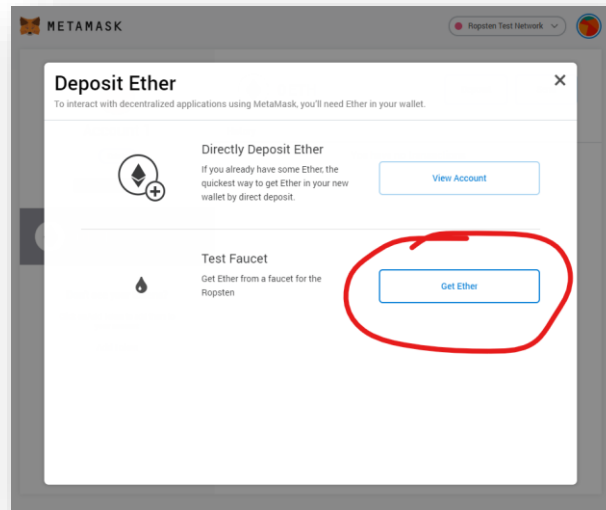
METAMASK

Ropsten Test Network

Deposit Ether

To interact with decentralized applications using MetaMask, you'll need Ether in your wallet.

×

Directly Deposit Ether

If you already have some Ether, the quickest way to get Ether in your new wallet by direct deposit.

View Account

Test Faucet

Get Ether from a faucet for the Ropsten

Get Ether